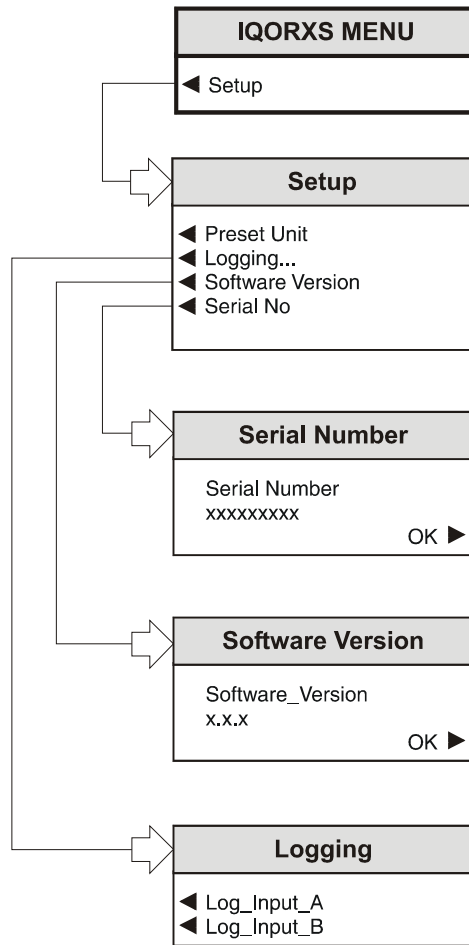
IQORXS MENU

◀ Setup

Setup

◀ Preset Unit
◀ Logging...
◀ Software Version
◀ Serial No

Serial Number

Serial Number
xxxxxxxxx

OK ▶

Software Version

Software_Version
x.x.x

OK ▶

Logging

◀ Log_Input_A
◀ Log_Input_B